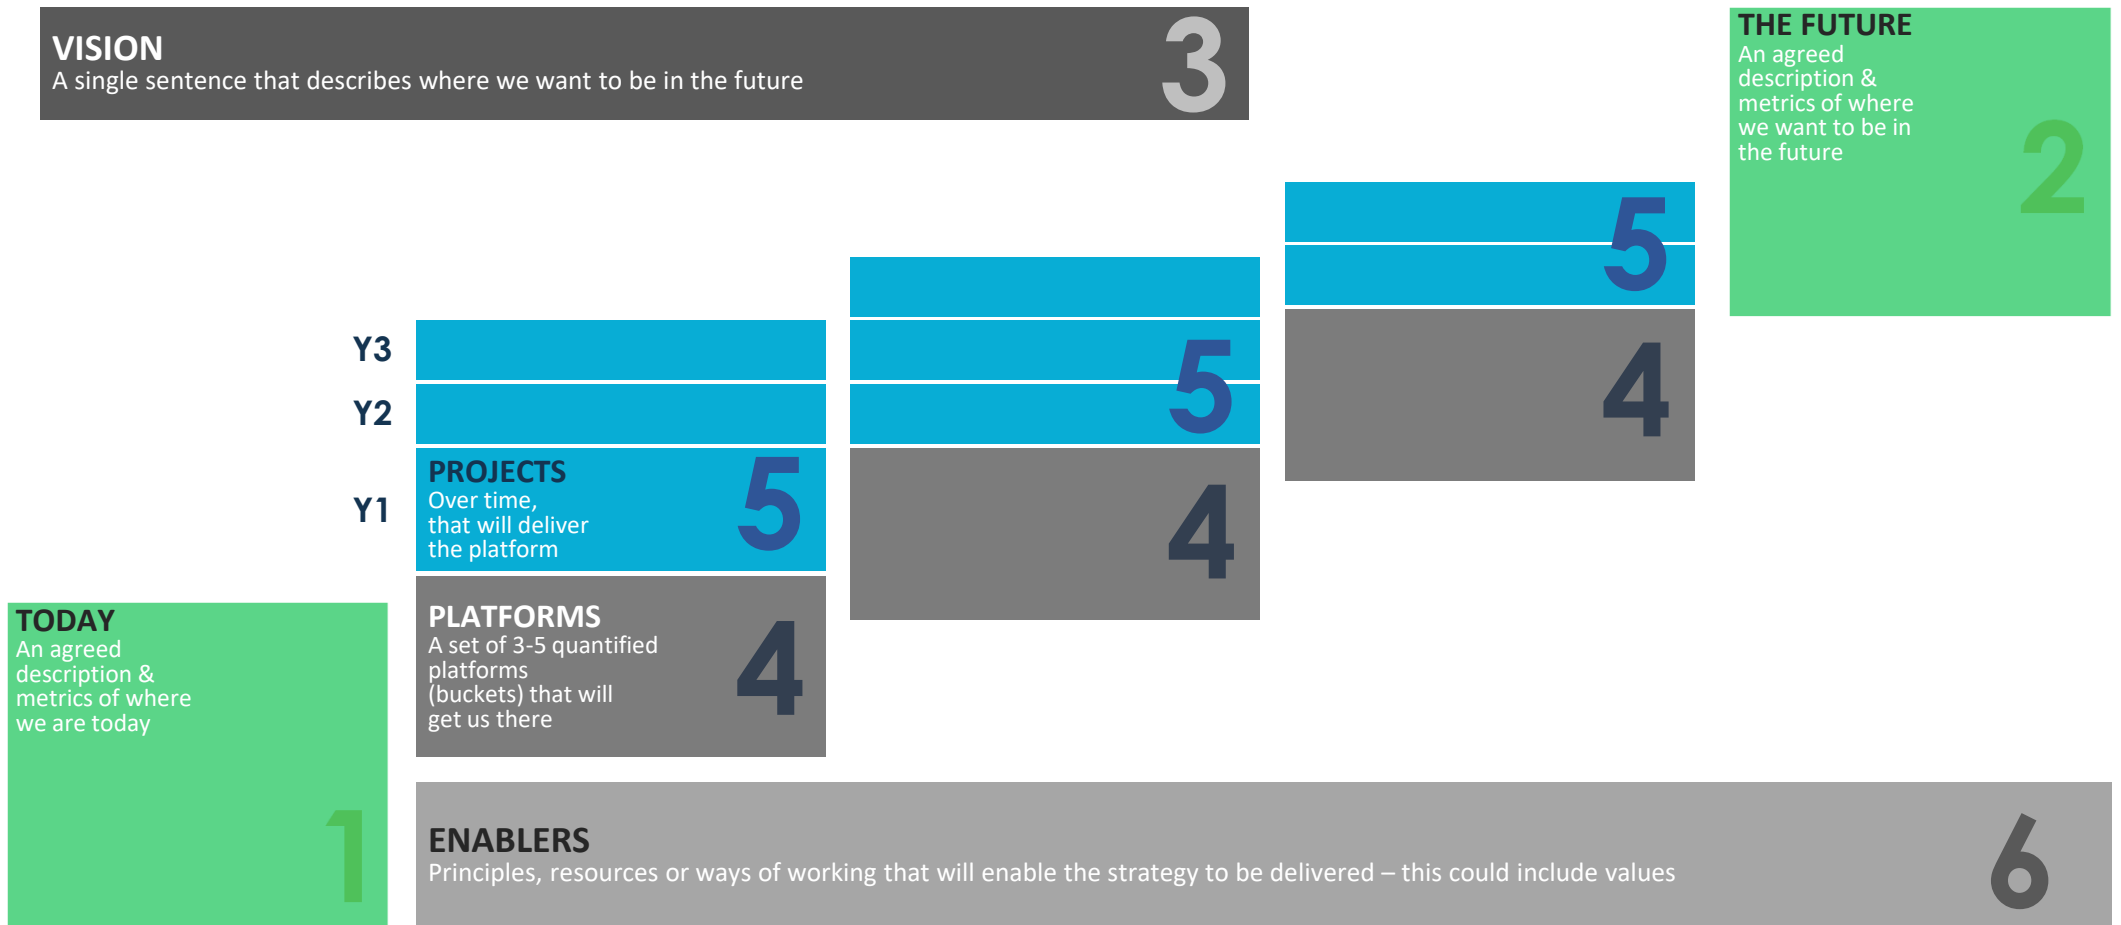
VISION
A single sentence that describes where we want to be in the future

3

THE FUTURE
An agreed description & metrics of where we want to be in the future

2

5

5

4

Y3

Y2

Y1

PROJECTS
Over time, that will deliver the platform

5

4

TODAY
An agreed description & metrics of where we are today

1

PLATFORMS
A set of 3-5 quantified platforms (buckets) that will get us there

4

ENABLERS
Principles, resources or ways of working that will enable the strategy to be delivered – this could include values

6